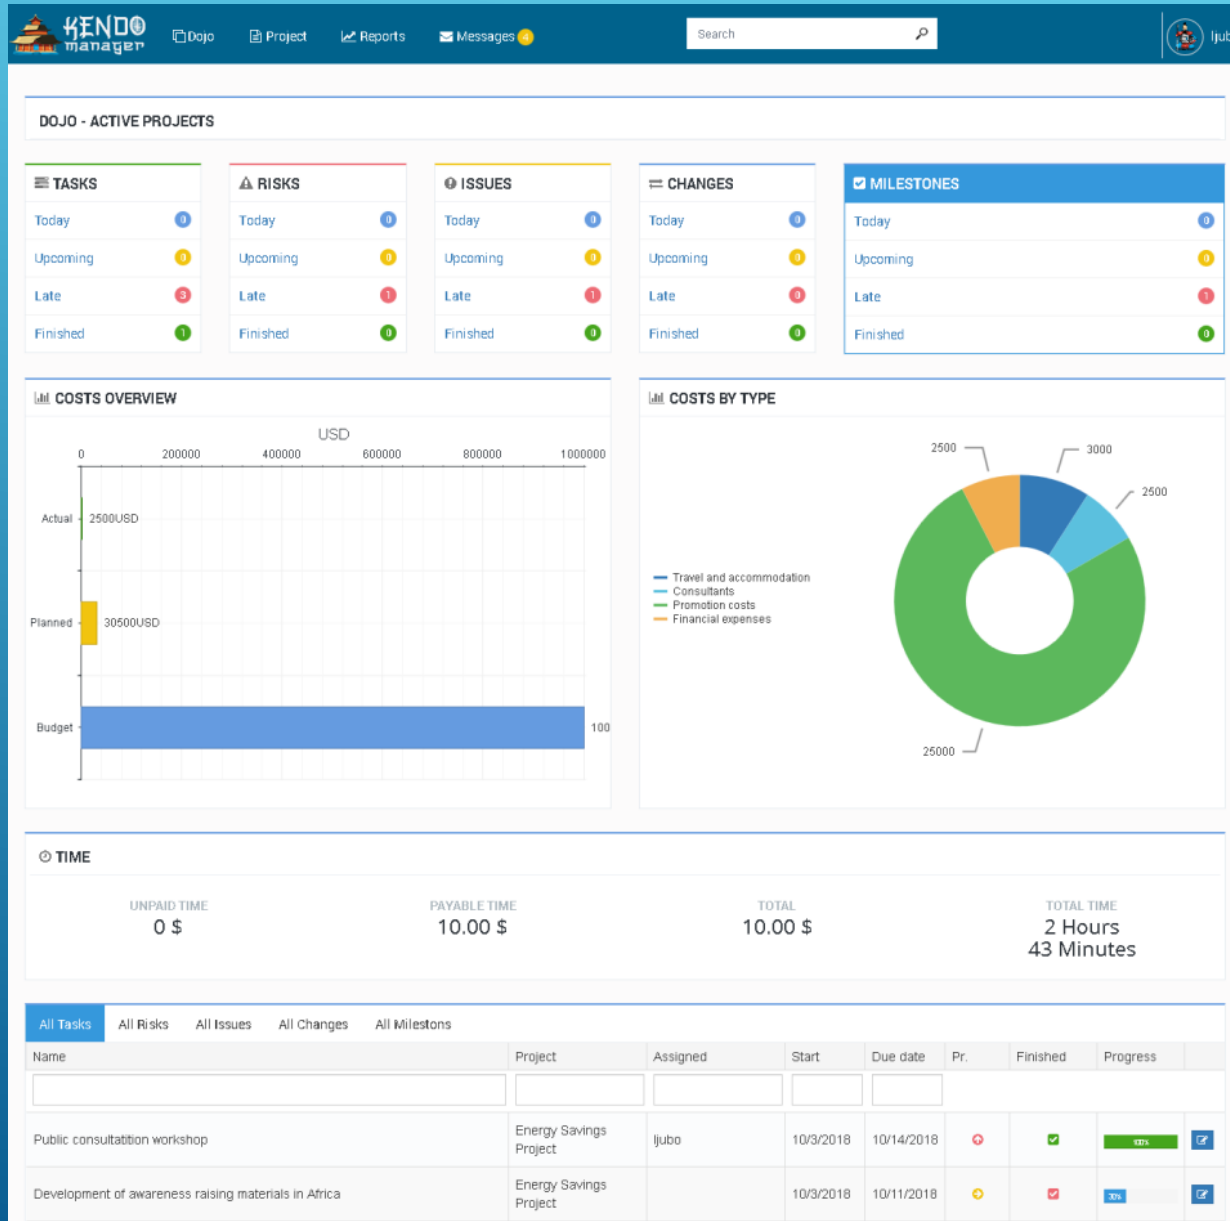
KENDO manager

Dojo  Project  Reports  Messages 4

Search

ljub

DOJO - ACTIVE PROJECTS

TASKS
Today 0
Upcoming 0
Late 3
Finished 1

RISKS
Today 0
Upcoming 0
Late 1
Finished 0

ISSUES
Today 0
Upcoming 0
Late 1
Finished 0

CHANGES
Today 0
Upcoming 0
Late 0
Finished 0

MILESTONES
Today 0
Upcoming 0
Late 1
Finished 0

COSTS OVERVIEW

USD
0 200000 400000 600000 800000 1000000
Actual 2500USD
Planned 30500USD
Budget 100

COSTS BY TYPE

Travel and accommodation
Consultants
Promotion costs
Financial expenses

2500
3000
2500
25000

TIME

UNPAID TIME
0 $

PAYABLE TIME
10.00 $

TOTAL
10.00 $

TOTAL TIME
2 Hours
43 Minutes

All Tasks  All Risks  All Issues  All Changes  All Milestons

| Name | Project | Assigned | Start | Due date | Pr. | Finished | Progress | |
|---|---|---|---|---|---|---|---|---|
| | | | | | | | | |
| Public consultatition workshop | Energy Savings Project | ljubo | 10/3/2018 | 10/14/2018 | | | 100% | |
| Development of awareness raising materials in Africa | Energy Savings Project | | 10/3/2018 | 10/11/2018 | | | 30% | |